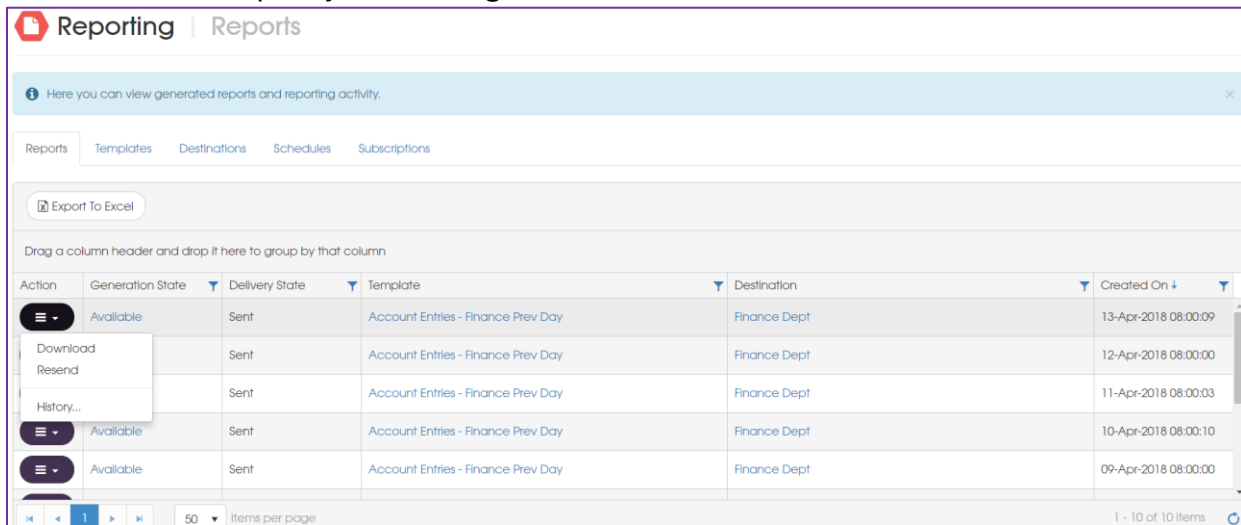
Reporting | Reports

Here you can view generated reports and reporting activity.

Reports Templates Destinations Schedules Subscriptions

Export To Excel

Drag a column header and drop it here to group by that column

| Action | Generation State | Delivery State | Template | Destination | Created On |
|---|---|---|---|---|---|
| | Available | Sent | Account Entries - Finance Prev Day | Finance Dept | 13-Apr-2018 08:00:09 |
| | | Sent | Account Entries - Finance Prev Day | Finance Dept | 12-Apr-2018 08:00:00 |
| | | Sent | Account Entries - Finance Prev Day | Finance Dept | 11-Apr-2018 08:00:03 |
| | Available | Sent | Account Entries - Finance Prev Day | Finance Dept | 10-Apr-2018 08:00:10 |
| | Available | Sent | Account Entries - Finance Prev Day | Finance Dept | 09-Apr-2018 08:00:00 |

Download
Resend
History...

1 50 items per page 1 - 10 of 10 items